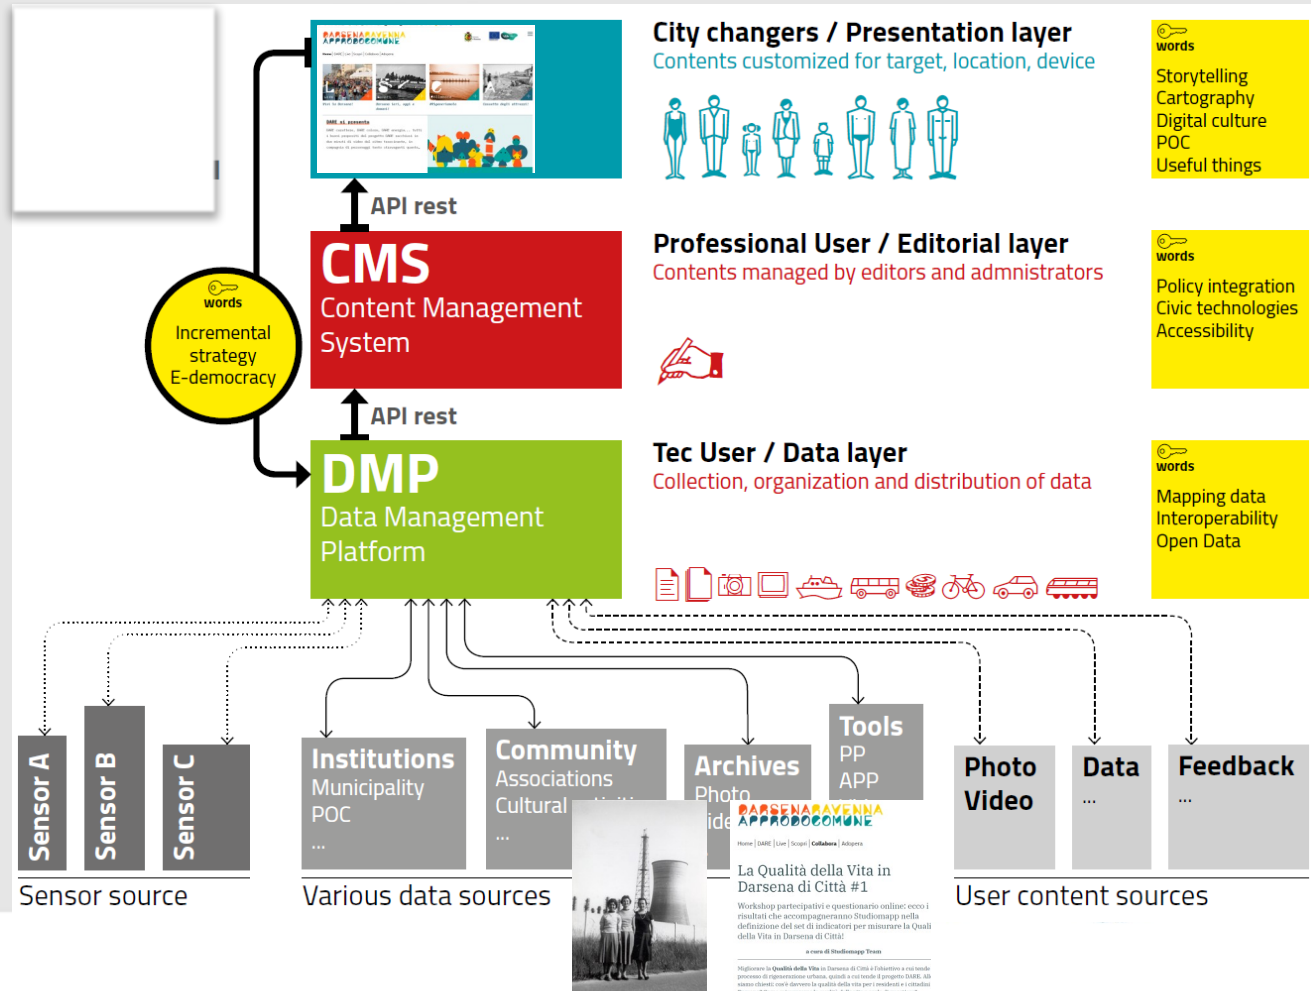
DARSENA RAVENNA APPRODOCOMUNE

City changers / Presentation layer
Contents customized for target, location, device

words
Storytelling
Cartography
Digital culture
POC
Useful things

API rest

CMS
Content Management System

Professional User / Editorial layer
Contents managed by editors and admnistrators

words
Policy integration
Civic technologies
Accessibility

words
Incremental strategy
E-democracy

API rest

DMP
Data Management Platform

Tec User / Data layer
Collection, organization and distribution of data

words
Mapping data
Interoperability
Open Data

Sensor A
Sensor B
Sensor C

Institutions
Municipality
POC
...

Community
Associations
Cultural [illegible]
...

Archives
Photo
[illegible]

Tools
PP
APP

Photo
Video

Data
...

Feedback
...

DARSENA RAVENNA APPRODOCOMUNE
La Qualità della Vita in Darsena di Città #1
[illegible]

Sensor source
Various data sources
User content sources